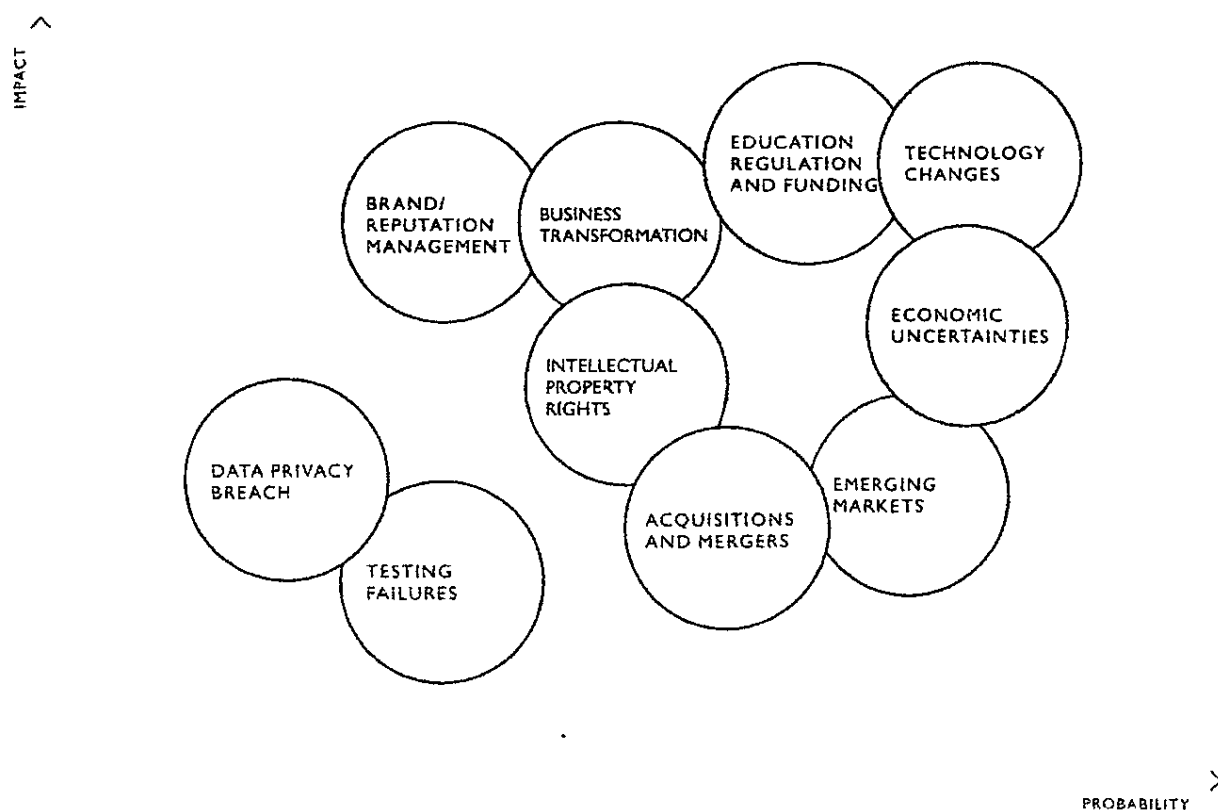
IMPACT

EDUCATION REGULATION AND FUNDING

TECHNOLOGY CHANGES

BRAND/ REPUTATION MANAGEMENT

BUSINESS TRANSFORMATION

ECONOMIC UNCERTAINTIES

INTELLECTUAL PROPERTY RIGHTS

DATA PRIVACY BREACH

EMERGING MARKETS

ACQUISITIONS AND MERGERS

TESTING FAILURES

PROBABILITY